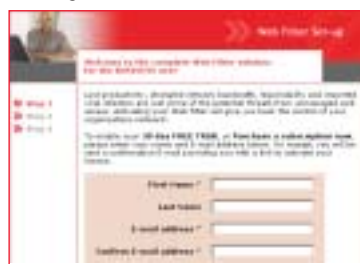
Web Filter Set-up

Welcome to the complete Web Filter solution for the Enterprise user

Step 1
Step 2
Step 3

Lost productivity, disrupted network bandwidth, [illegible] and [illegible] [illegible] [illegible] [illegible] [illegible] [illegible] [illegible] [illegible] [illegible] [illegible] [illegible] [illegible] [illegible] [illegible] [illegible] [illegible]

To enable your 30-day FREE TRIAL or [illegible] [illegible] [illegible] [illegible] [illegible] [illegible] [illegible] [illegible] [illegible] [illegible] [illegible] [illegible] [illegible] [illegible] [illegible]

First name *
Last name
E-mail address *
Confirm E-mail address *